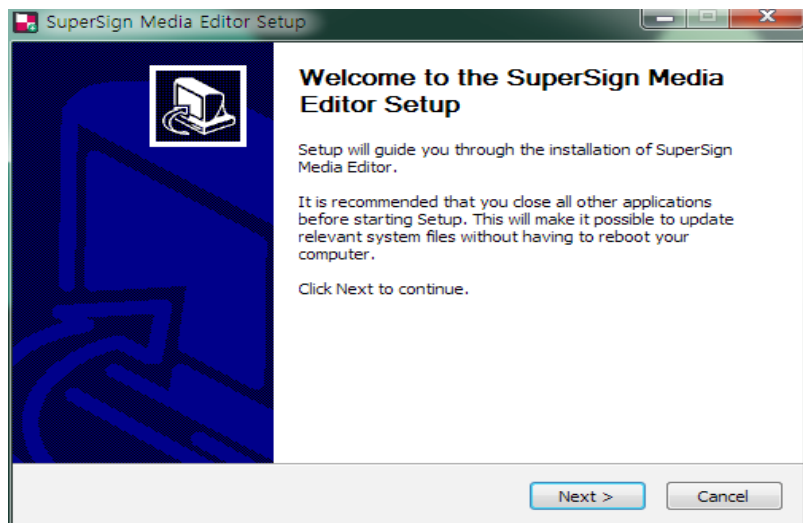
SuperSign Media Editor Setup

Welcome to the SuperSign Media Editor Setup

Setup will guide you through the installation of SuperSign Media Editor.

It is recommended that you close all other applications before starting Setup. This will make it possible to update relevant system files without having to reboot your computer.

Click Next to continue.

Next >

Cancel